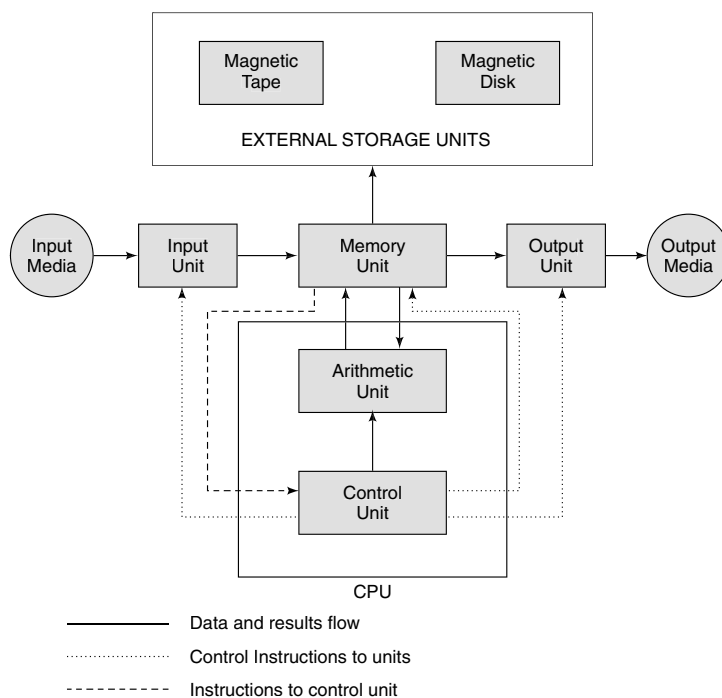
Magnetic Tape

Magnetic Disk

EXTERNAL STORAGE UNITS

Input Media

Input Unit

Memory Unit

Output Unit

Output Media

Arithmetic Unit

Control Unit

CPU

Data and results flow

Control Instructions to units

Instructions to control unit